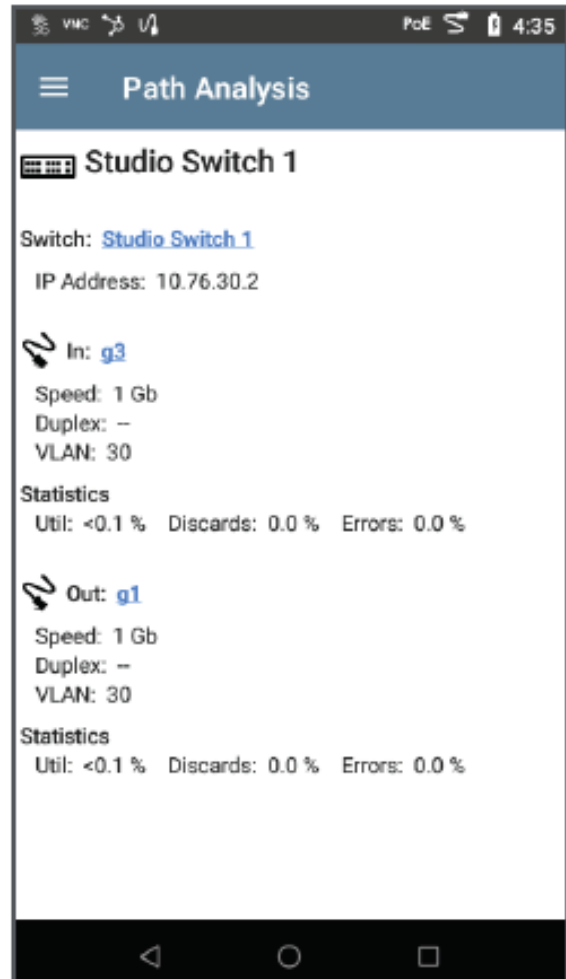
VNC PoE 4:35

Path Analysis

Studio Switch 1

Switch: Studio Switch 1

IP Address: 10.76.30.2

In: g3

Speed: 1 Gb
Duplex: --
VLAN: 30

Statistics
Util: <0.1 % Discards: 0.0 % Errors: 0.0 %

Out: g1

Speed: 1 Gb
Duplex: --
VLAN: 30

Statistics
Util: <0.1 % Discards: 0.0 % Errors: 0.0 %